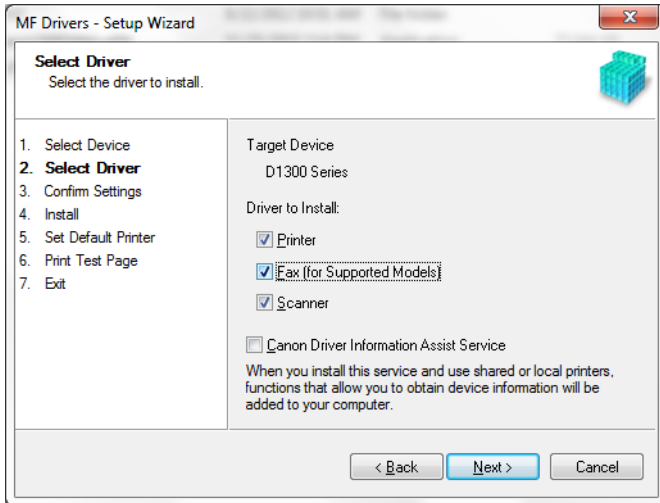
MF Drivers - Setup Wizard

Select Driver
Select the driver to install.

1. Select Device
2. Select Driver
3. Confirm Settings
4. Install
5. Set Default Printer
6. Print Test Page
7. Exit

Target Device
D1300 Series

Driver to Install:
Printer
Fax (for Supported Models)
Scanner

Canon Driver Information Assist Service
When you install this service and use shared or local printers, functions that allow you to obtain device information will be added to your computer.

< Back
Next >
Cancel